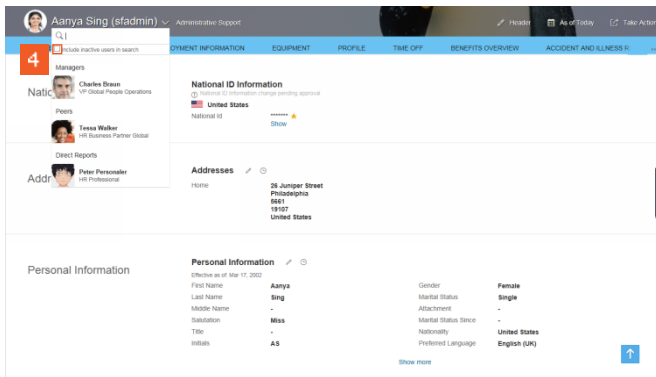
Aanya Sing (sfadmin) Administrative Support

Header As of Today Take Action

4

Include inactive users in search

OYMENT INFORMATION EQUIPMENT PROFILE TIME OFF BENEFITS OVERVIEW ACCIDENT AND ILLNESS R

Managers

Charles Braun
VP Global People Operations

Peers

Tessa Walker
HR Business Partner Global

Direct Reports

Peter Personalier
HR Professional

Natio

National ID Information
National ID Information change pending approval
United States
National Id ******* Show

Addr

Addresses
Home 26 Juniper Street Philadelphia 5661 19107 United States

Personal Information

Personal Information
Effective as of: Mar 17, 2002

| | | | |
|---|---|---|---|
| First Name | Aanya | Gender | Female |
| Last Name | Sing | Marital Status | Single |
| Middle Name | - | Attachment | - |
| Salutation | Miss | Marital Status Since | - |
| Title | - | Nationality | United States |
| Initials | AS | Preferred Language | English (UK) |

Show more